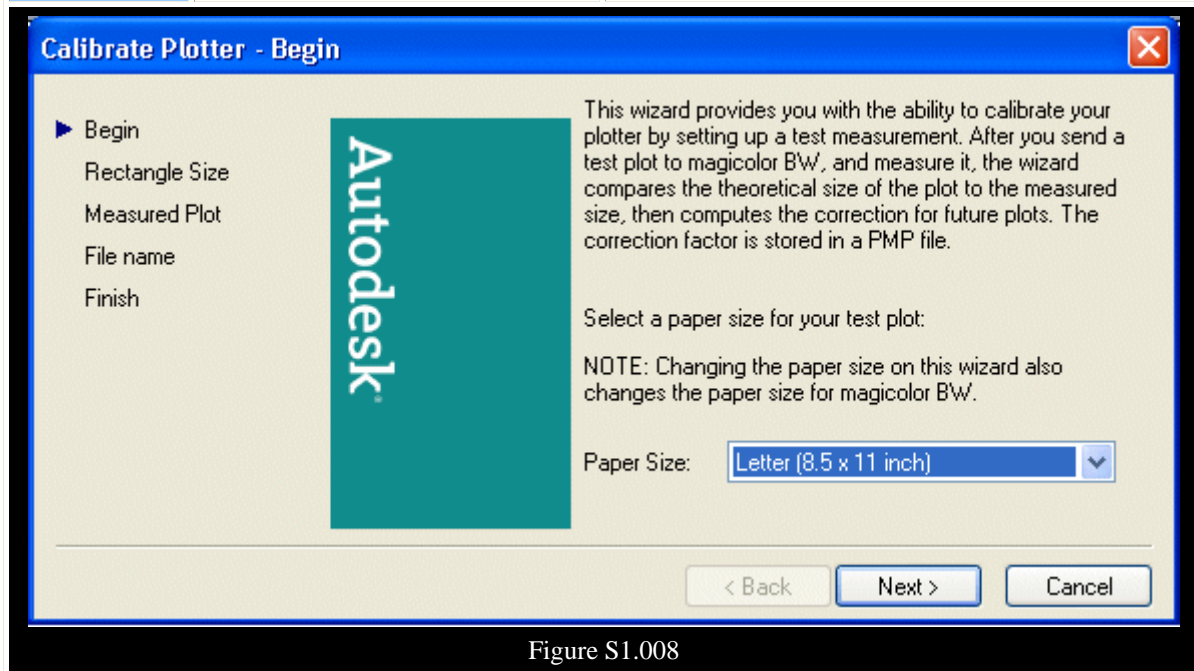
Calibrate Plotter - Begin

Begin
Rectangle Size
Measured Plot
File name
Finish

Autodesk®

This wizard provides you with the ability to calibrate your plotter by setting up a test measurement. After you send a test plot to magicolor BW, and measure it, the wizard compares the theoretical size of the plot to the measured size, then computes the correction for future plots. The correction factor is stored in a PMP file.

Select a paper size for your test plot:

NOTE: Changing the paper size on this wizard also changes the paper size for magicolor BW.

Paper Size: Letter (8.5 x 11 inch)

< Back | Next > | Cancel

Figure S1.008